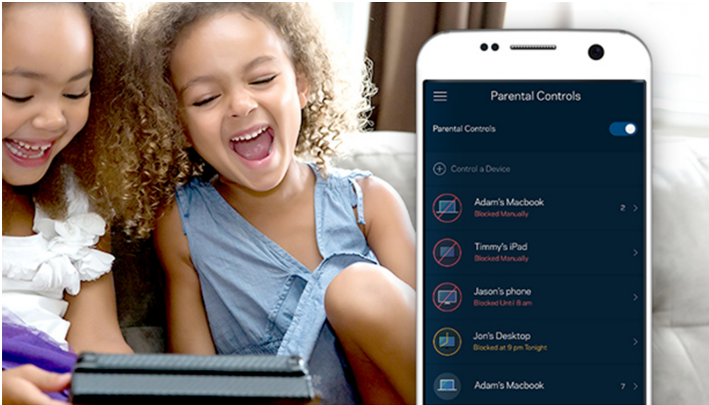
Parental Controls

Parental Controls

Control a Device

Adam's Macbook
Blocked Manually
2

Timmy's iPad
Blocked Manually

Jason's phone
Blocked Until 8 am

Jon's Desktop
Blocked at 9 pm Tonight

Adam's Macbook
7